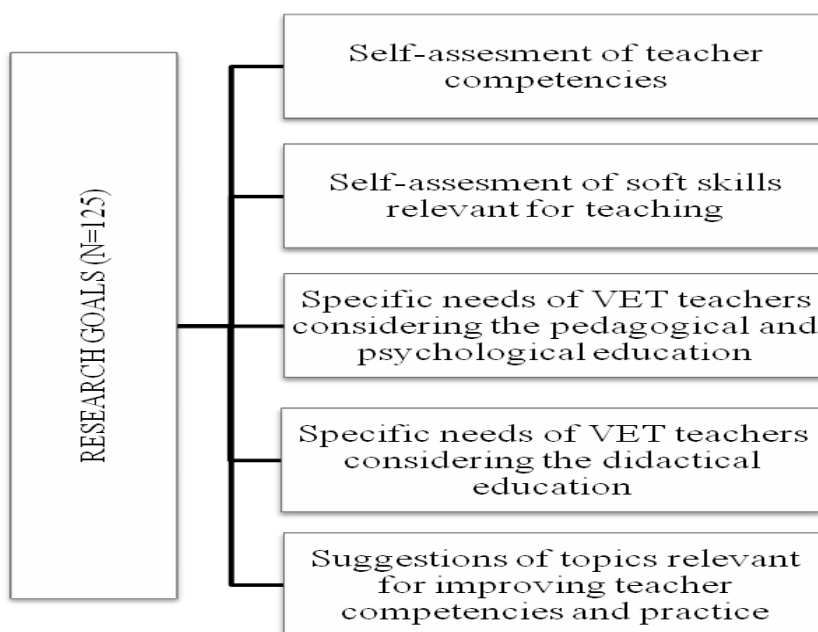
RESEARCH GOALS (N=125)

Self-assesment of teacher competencies

Self-assesment of soft skills relevant for teaching

Specific needs of VET teachers considering the pedagogical and psychological education

Specific needs of VET teachers considering the didactical education

Suggestions of topics relevant for improving teacher competencies and practice